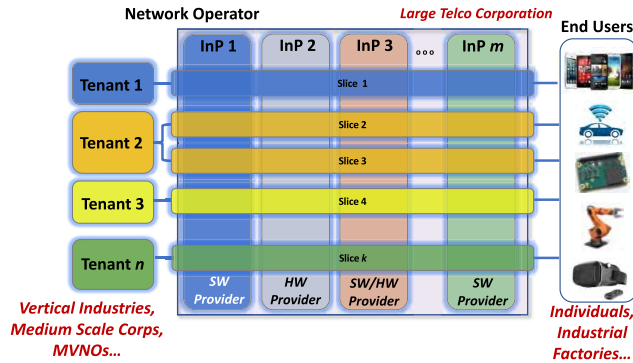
Network Operator

Large Telco Corporation

End Users

InP 1

InP 2

InP 3

ooo

InP $m$

Tenant 1

Slice 1

Tenant 2

Slice 2

Slice 3

Tenant 3

Slice 4

Tenant $n$

Slice $k$

SW Provider

HW Provider

SW/HW Provider

SW Provider

Vertical Industries, Medium Scale Corps, MVNOs…

Individuals, Industrial Factories…